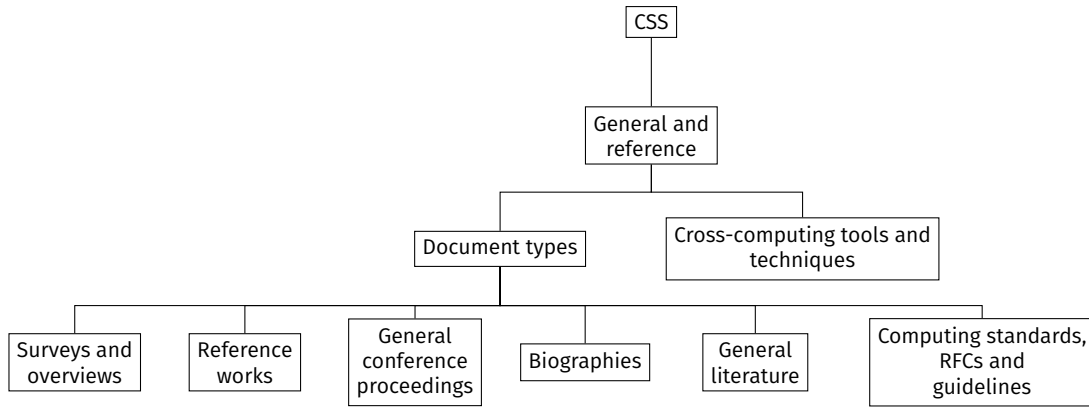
CSS

General and reference

Document types

Cross-computing tools and techniques

Surveys and overviews

Reference works

General conference proceedings

Biographies

General literature

Computing standards, RFCs and guidelines